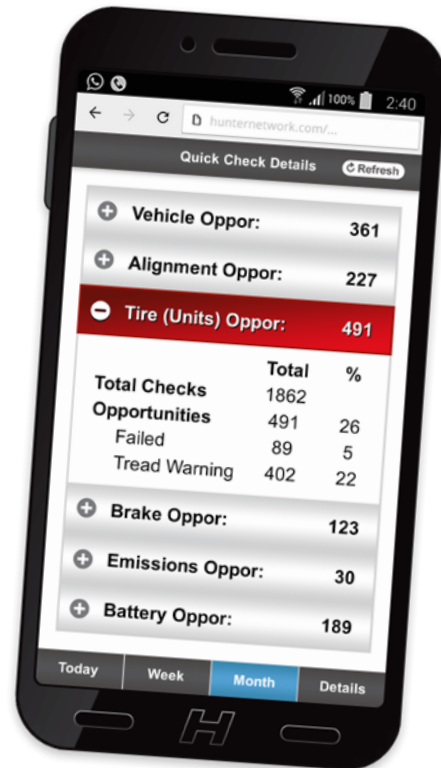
100% 2:40

hunternetwork.com/...

Quick Check Details

Refresh

Vehicle Oppor: 361

Alignment Oppor: 227

Tire (Units) Oppor: 491

| | Total | % |
|---|---|---|
| Total Checks | 1862 | |
| Opportunities | 491 | 26 |
| Failed | 89 | 5 |
| Tread Warning | 402 | 22 |

Brake Oppor: 123

Emissions Oppor: 30

Battery Oppor: 189

Today Week Month Details